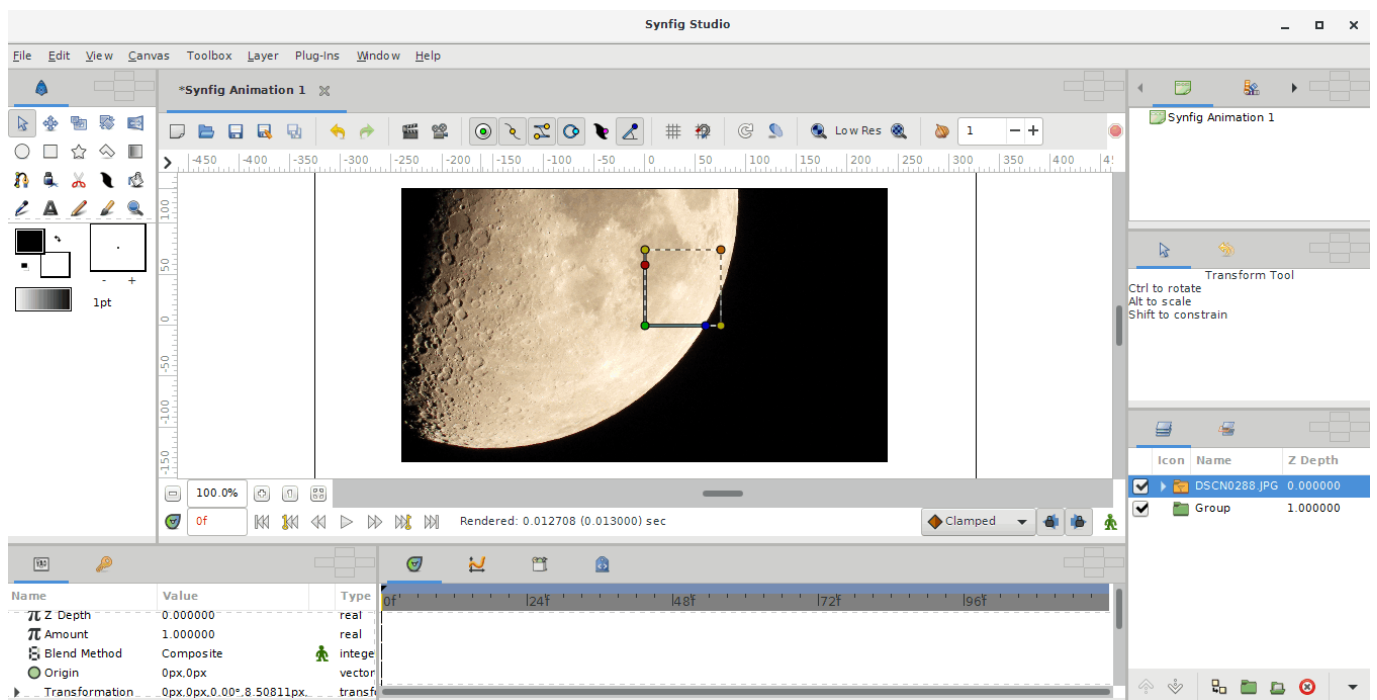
Synfig Studio

File Edit View Canvas Toolbox Layer Plug-Ins Window Help

*Synfig Animation 1

Low Res

1

-450 -400 -350 -300 -250 -200 -150 -100 -50 0 50 100 150 200 250 300 350 400

100 50 0 -50 -100 -150

1pt

100.0%

0f

Rendered: 0.012708 (0.013000) sec

Clamped

Synfig Animation 1

Transform Tool
Ctrl to rotate
Alt to scale
Shift to constrain

| Icon | Name | Z Depth |
|---|---|---|
| | DSCN0288.JPG | 0.000000 |
| | Group | 1.000000 |

| Name | Value | Type |
|---|---|---|
| Z Depth | 0.000000 | real |
| Amount | 1.000000 | real |
| Blend Method | Composite | intege |
| Origin | 0px,0px | vector |
| Transformation | 0px,0px,0.00°,8.50811px | transf |

0f |24f |48f |72f |96f